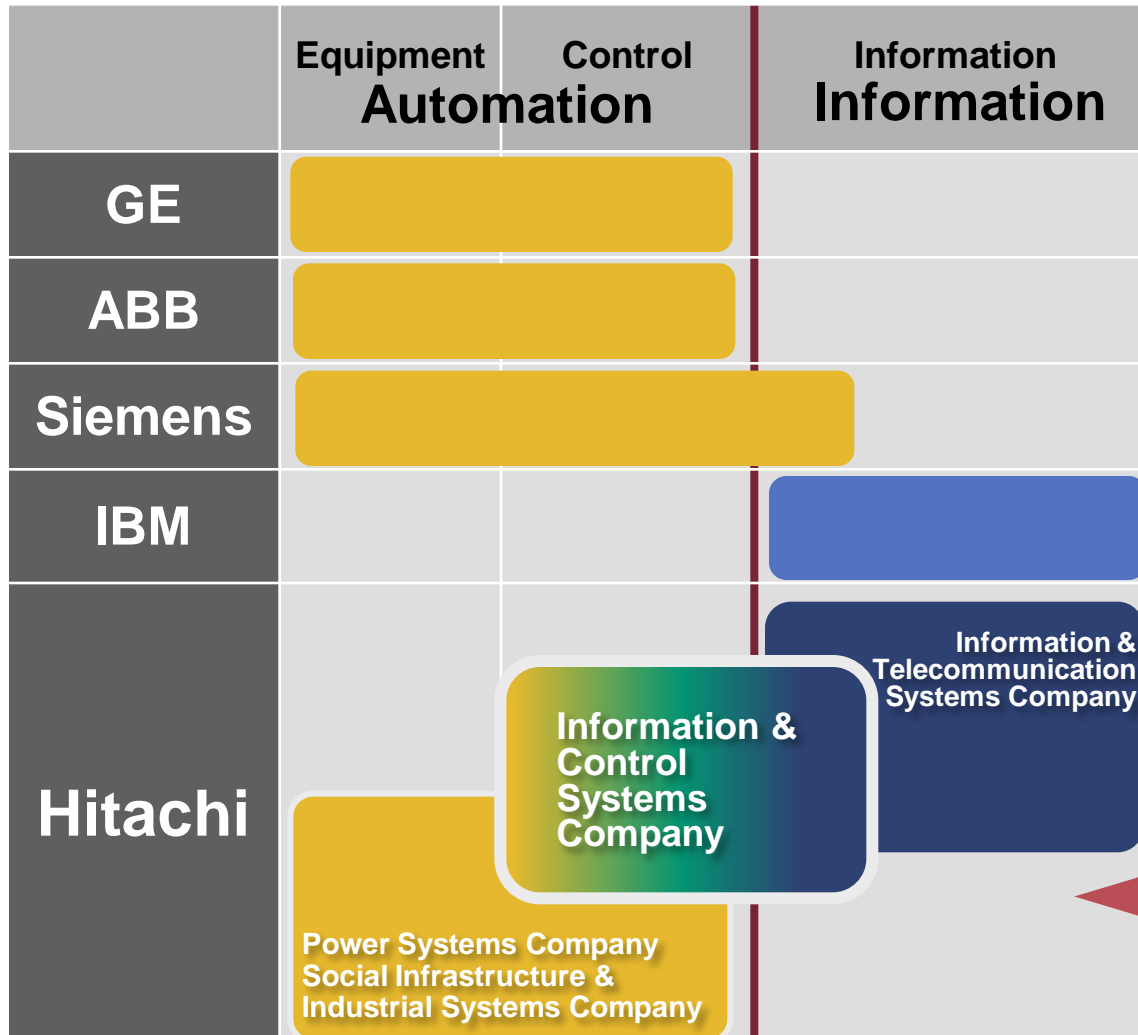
| | Equipment Control Automation | Information Information |
|---|---|---|
| GE | | |
| ABB | | |
| Siemens | | |
| IBM | | |
| Hitachi | Power Systems Company Social Infrastructure & Industrial Systems Company | Information & Telecommunication Systems Company |

Information & Control Systems Company